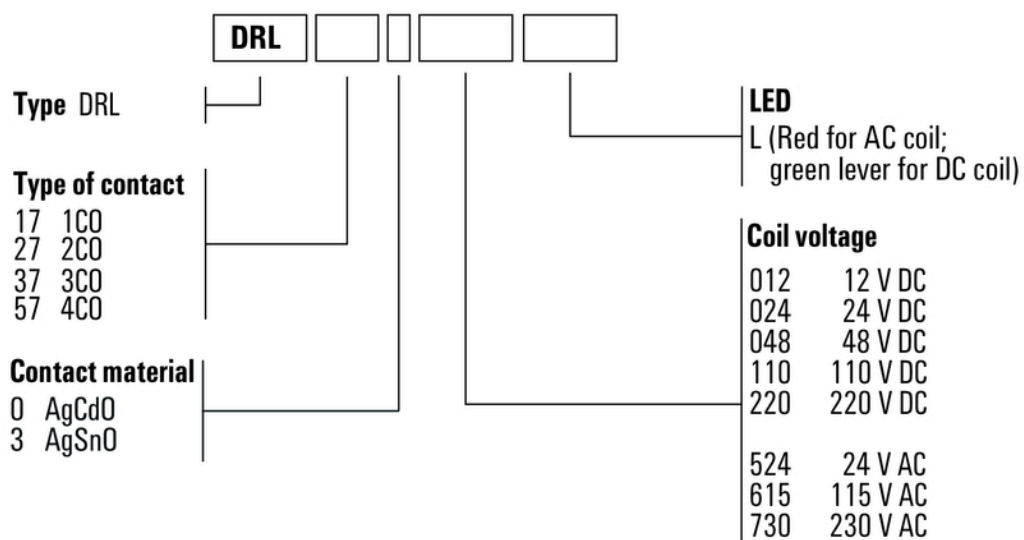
DRL

Type DRL

Type of contact
17 1CO
27 2CO
37 3CO
57 4CO

Contact material
0 AgCdO
3 AgSnO

LED
L (Red for AC coil; green lever for DC coil)

Coil voltage
012 12 V DC
024 24 V DC
048 48 V DC
110 110 V DC
220 220 V DC

524 24 V AC
615 115 V AC
730 230 V AC